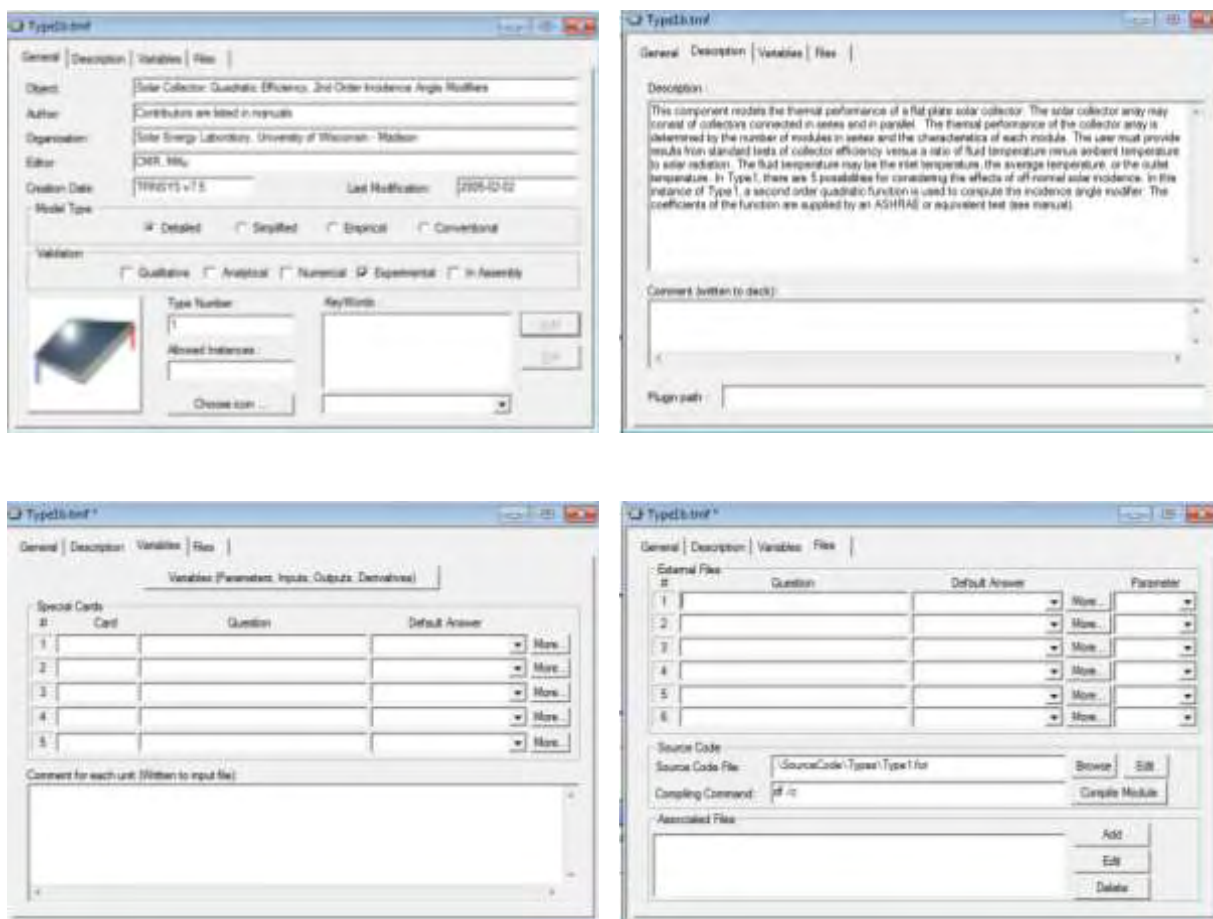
Type1b.tmf

General | Description | Variables | Files |

Object: Solar Collector; Quadratic Efficiency, 2nd Order Incidence Angle Modifiers
Author: Contributors are listed in manuals
Organization: Solar Energy Laboratory, University of Wisconsin - Madison
Editor: CMR, MKu
Creation Date: TRNSYS v7.5
Last Modification: 2005-02-02

Model Type
Detailed Simplified Empirical Conventional

Validation
Qualitative Analytical Numerical Experimental In Assembly

Type Number: 1
Allowed Instances:
Choose icon ...
KeyWords:
Add
Del

Type1b.tmf

General | Description | Variables | Files |

Description:
This component models the thermal performance of a flat-plate solar collector. The solar collector array may consist of collectors connected in series and in parallel. The thermal performance of the collector array is determined by the number of modules in series and the characteristics of each module. The user must provide results from standard tests of collector efficiency versus a ratio of fluid temperature minus ambient temperature to solar radiation. The fluid temperature may be the inlet temperature, the average temperature, or the outlet temperature. In Type1, there are 5 possibilities for considering the effects of off-normal solar incidence. In this instance of Type1, a second order quadratic function is used to compute the incidence angle modifier. The coefficients of the function are supplied by an ASHRAE or equivalent test (see manual).

Comment (written to deck):

Plugin path:

Type1b.tmf *

General | Description | Variables | Files |

Variables (Parameters, Inputs, Outputs, Derivatives)

Special Cards
| # | Card | Question | Default Answer | |
|---|---|---|---|---|
| 1 | | | | More... |
| 2 | | | | More... |
| 3 | | | | More... |
| 4 | | | | More... |
| 5 | | | | More... |

Comment for each unit (Written to input file):

Type1b.tmf *

General | Description | Variables | Files |

External Files
| # | Question | Default Answer | | Parameter |
|---|---|---|---|---|
| 1 | | | More... | |
| 2 | | | More... | |
| 3 | | | More... | |
| 4 | | | More... | |
| 5 | | | More... | |
| 6 | | | More... | |

Source Code
Source Code File: \SourceCode\Types\Type1.for
Browse Edit
Compiling Command: df /c
Compile Module

Associated Files
Add
Edit
Delete